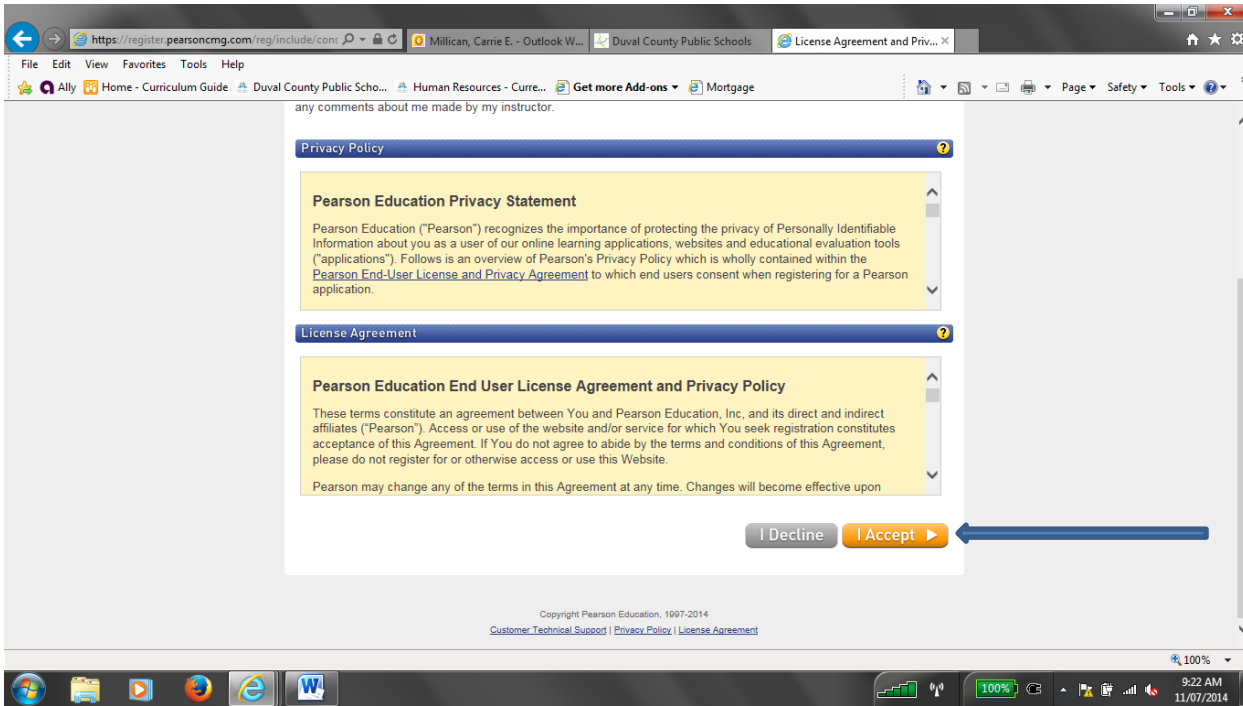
https://register.pearsoncmg.com/reg/include/con:

Millican, Carrie E. - Outlook W...

Duval County Public Schools

License Agreement and Priv...

File Edit View Favorites Tools Help

Ally Home - Curriculum Guide Duval County Public Scho... Human Resources - Curre... Get more Add-ons Mortgage

Page Safety Tools

any comments about me made by my instructor.

Privacy Policy

Pearson Education Privacy Statement

Pearson Education ("Pearson") recognizes the importance of protecting the privacy of Personally Identifiable Information about you as a user of our online learning applications, websites and educational evaluation tools ("applications"). Follows is an overview of Pearson's Privacy Policy which is wholly contained within the Pearson End-User License and Privacy Agreement to which end users consent when registering for a Pearson application.

License Agreement

Pearson Education End User License Agreement and Privacy Policy

These terms constitute an agreement between You and Pearson Education, Inc, and its direct and indirect affiliates ("Pearson"). Access or use of the website and/or service for which You seek registration constitutes acceptance of this Agreement. If You do not agree to abide by the terms and conditions of this Agreement, please do not register for or otherwise access or use this Website.

Pearson may change any of the terms in this Agreement at any time. Changes will become effective upon

I Decline I Accept

Copyright Pearson Education, 1997-2014

Customer Technical Support | Privacy Policy | License Agreement

100%

100%

9:22 AM
11/07/2014